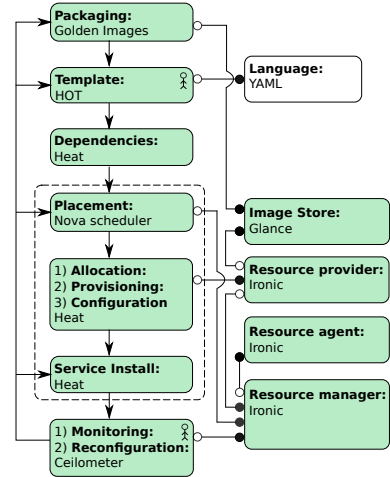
**Packaging:**
Golden Images

**Template:**
HOT

**Language:**
YAML

**Dependencies:**
Heat

**Placement:**
Nova scheduler

**Image Store:**
Glance

1) **Allocation:**
2) **Provisioning:**
3) **Configuration**
Heat

**Resource provider:**
Ironic

**Resource agent:**
Ironic

**Service Install:**
Heat

**Resource manager:**
Ironic

1) **Monitoring:**
2) **Reconfiguration:**
Ceilometer